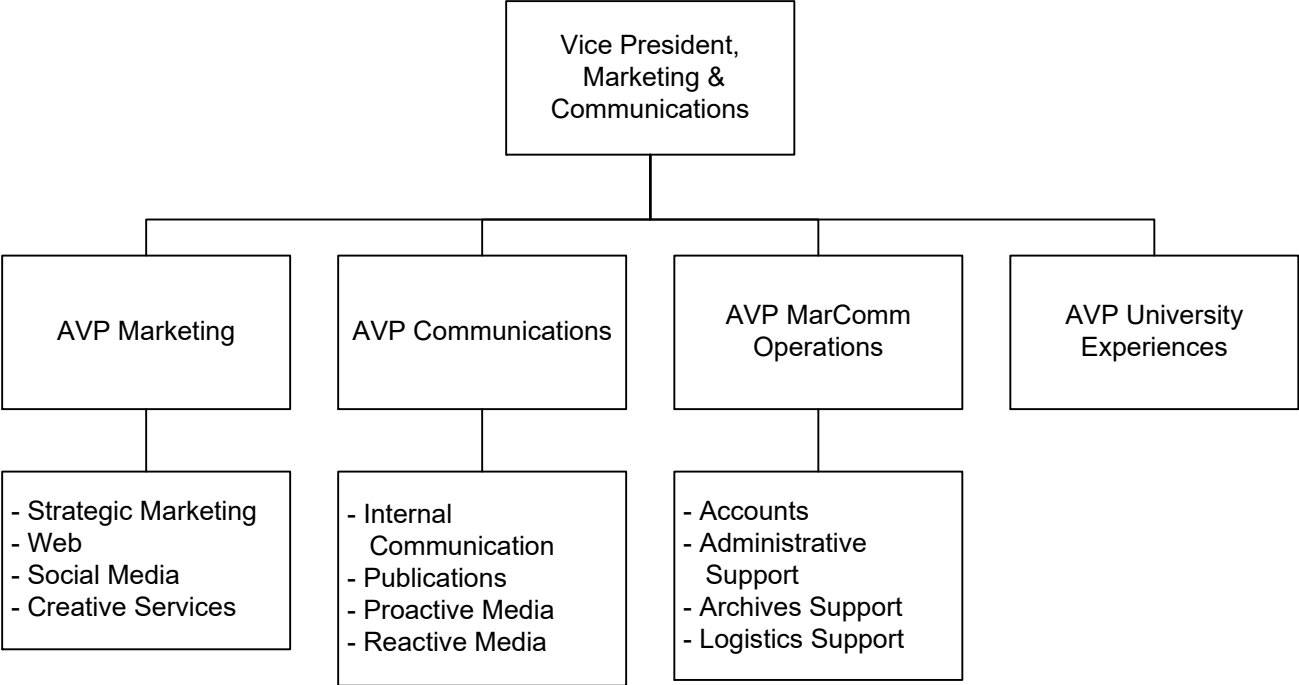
Vice President, Marketing & Communications

AVP Marketing

AVP Communications

AVP MarComm Operations

AVP University Experiences

- Strategic Marketing
- Web
- Social Media
- Creative Services

- Internal Communication
- Publications
- Proactive Media
- Reactive Media

- Accounts
- Administrative Support
- Archives Support
- Logistics Support